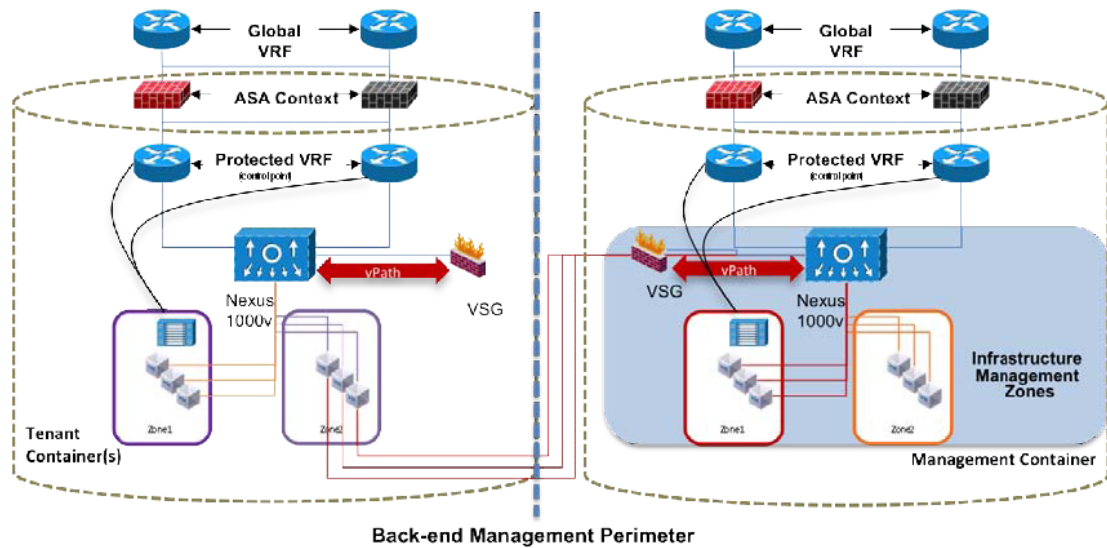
Global VRF

ASA Context

Protected VRF
(control point)

vPath

Nexus 1000v

VSG

Zone1

Zone2

Tenant Container(s)

Global VRF

ASA Context

Protected VRF
(control point)

VSG

vPath

Nexus 1000v

Infrastructure Management Zones

Zone1

Zone2

Management Container

Back-end Management Perimeter